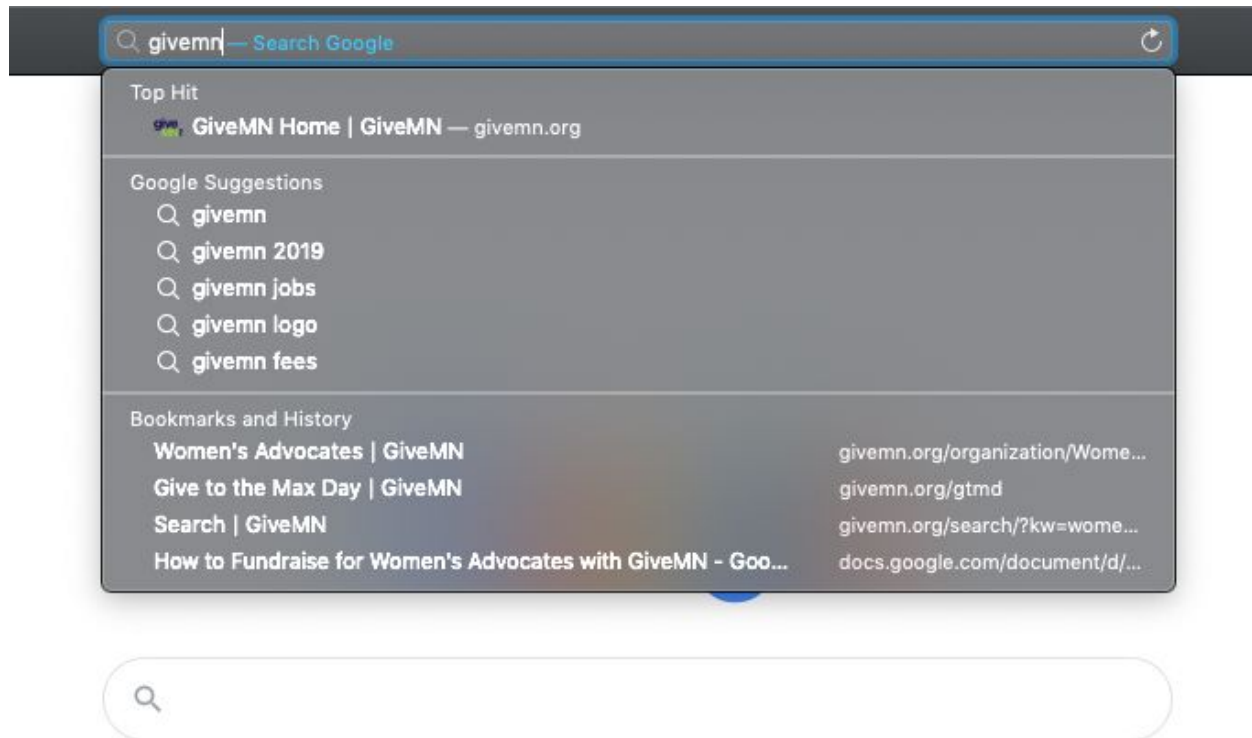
givemn — Search Google

Top Hit
GiveMN Home | GiveMN — givemn.org

Google Suggestions
givemn
givemn 2019
givemn jobs
givemn logo
givemn fees

Bookmarks and History
Women's Advocates | GiveMN givemn.org/organization/Wome...
Give to the Max Day | GiveMN givemn.org/gtmd
Search | GiveMN givemn.org/search/?kw=wome...
How to Fundraise for Women's Advocates with GiveMN - Goo... docs.google.com/document/d/...